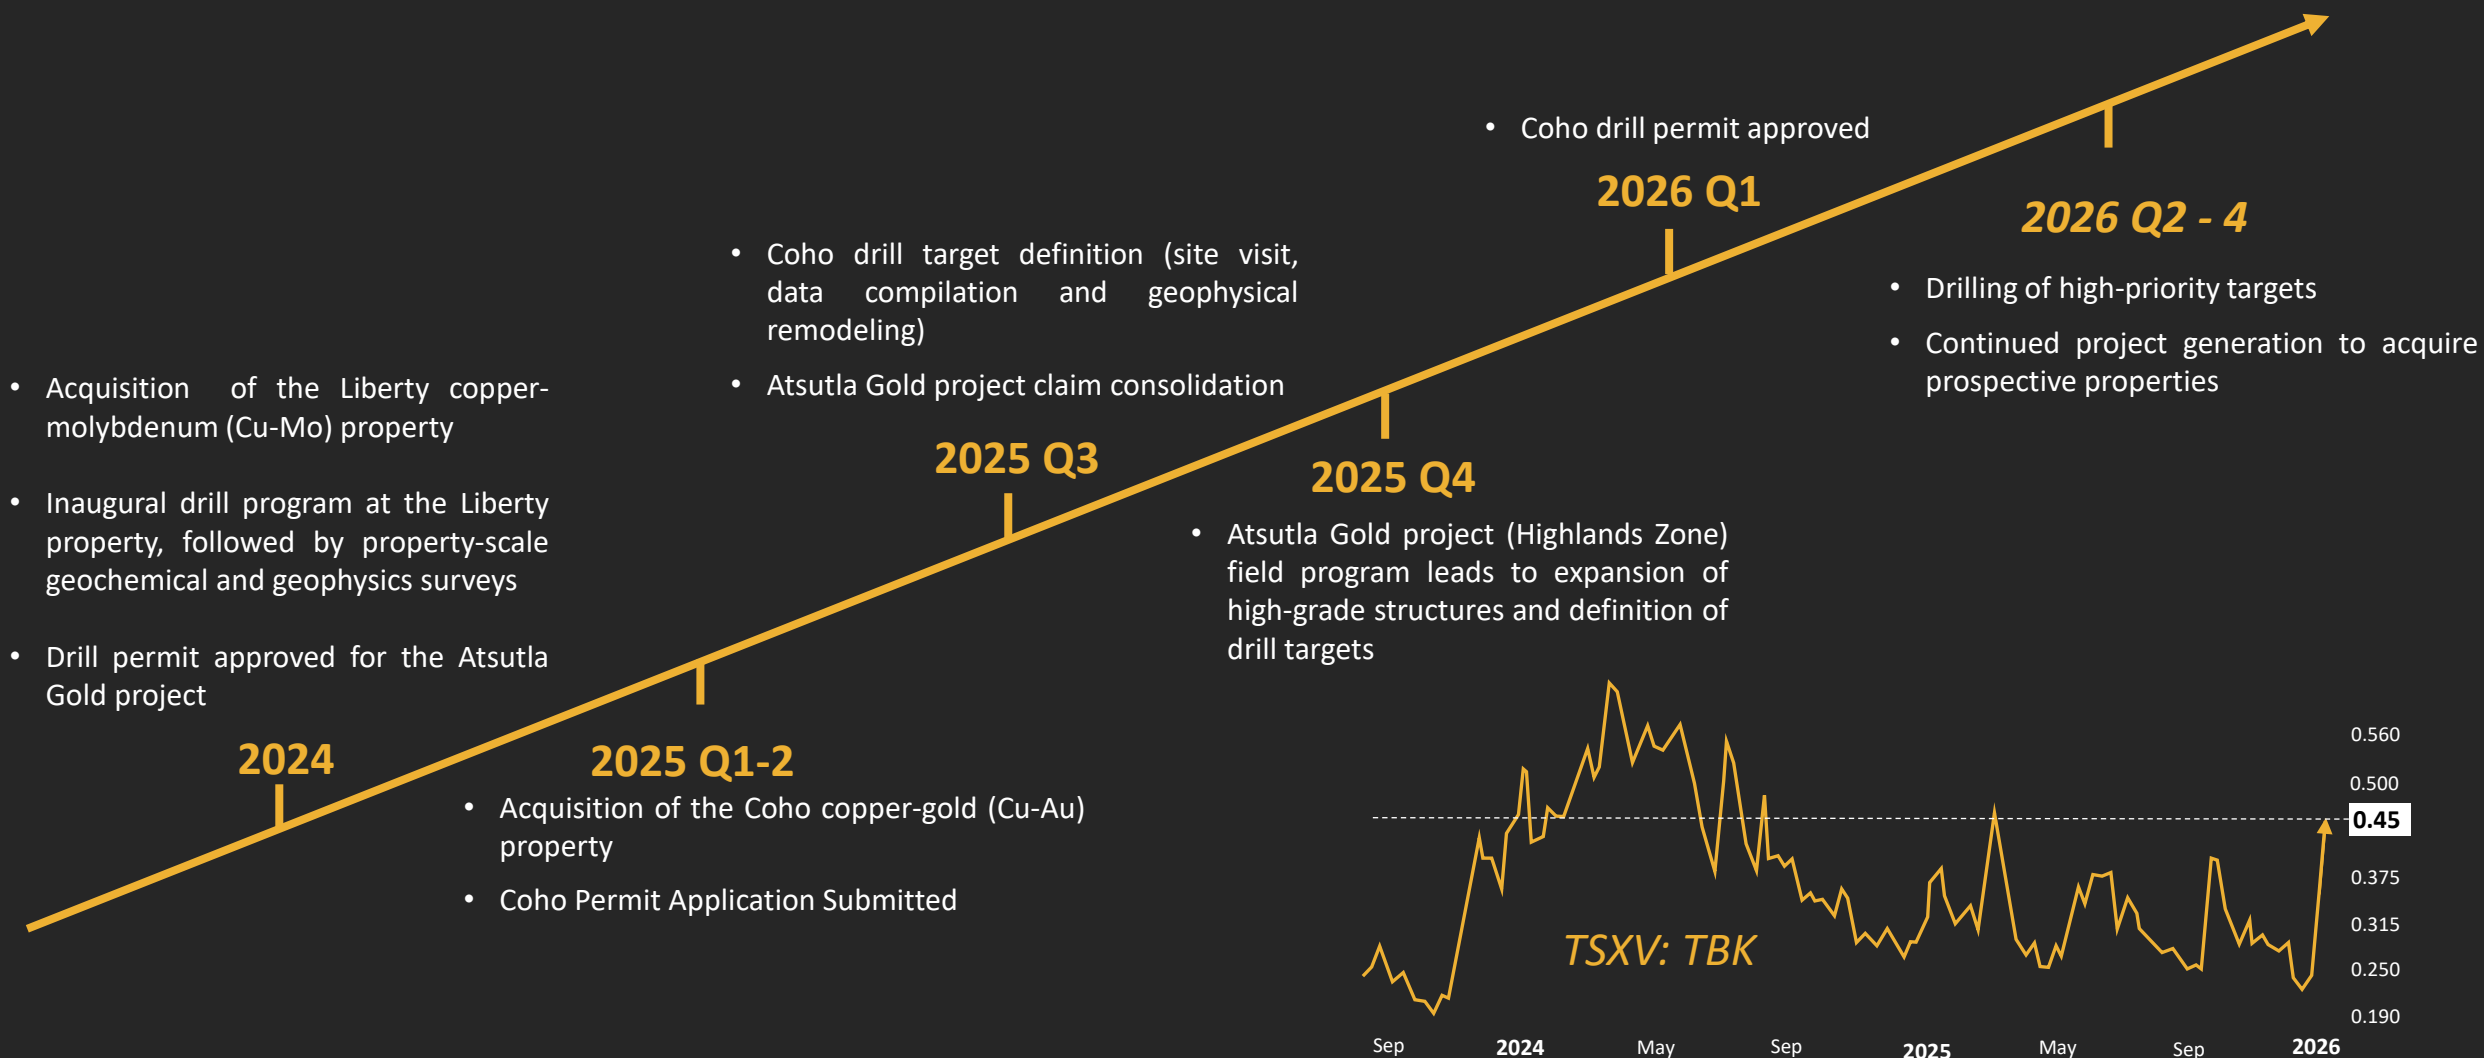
2024

- Acquisition of the Liberty copper-molybdenum (Cu-Mo) property
- Inaugural drill program at the Liberty property, followed by property-scale geochemical and geophysics surveys
- Drill permit approved for the Atsutla Gold project

2025 Q1-2

- Acquisition of the Coho copper-gold (Cu-Au) property
- Coho Permit Application Submitted

2025 Q3

- Coho drill target definition (site visit, data compilation and geophysical remodeling)
- Atsutla Gold project claim consolidation

2025 Q4

- Atsutla Gold project (Highlands Zone) field program leads to expansion of high-grade structures and definition of drill targets

2026 Q1

- Coho drill permit approved

2026 Q2 - 4

- Drilling of high-priority targets
- Continued project generation to acquire prospective properties

TSXV: TBK

0.560
0.500
0.45
0.375
0.315
0.250
0.190

Sep 2024 May Sep 2025 May Sep 2026